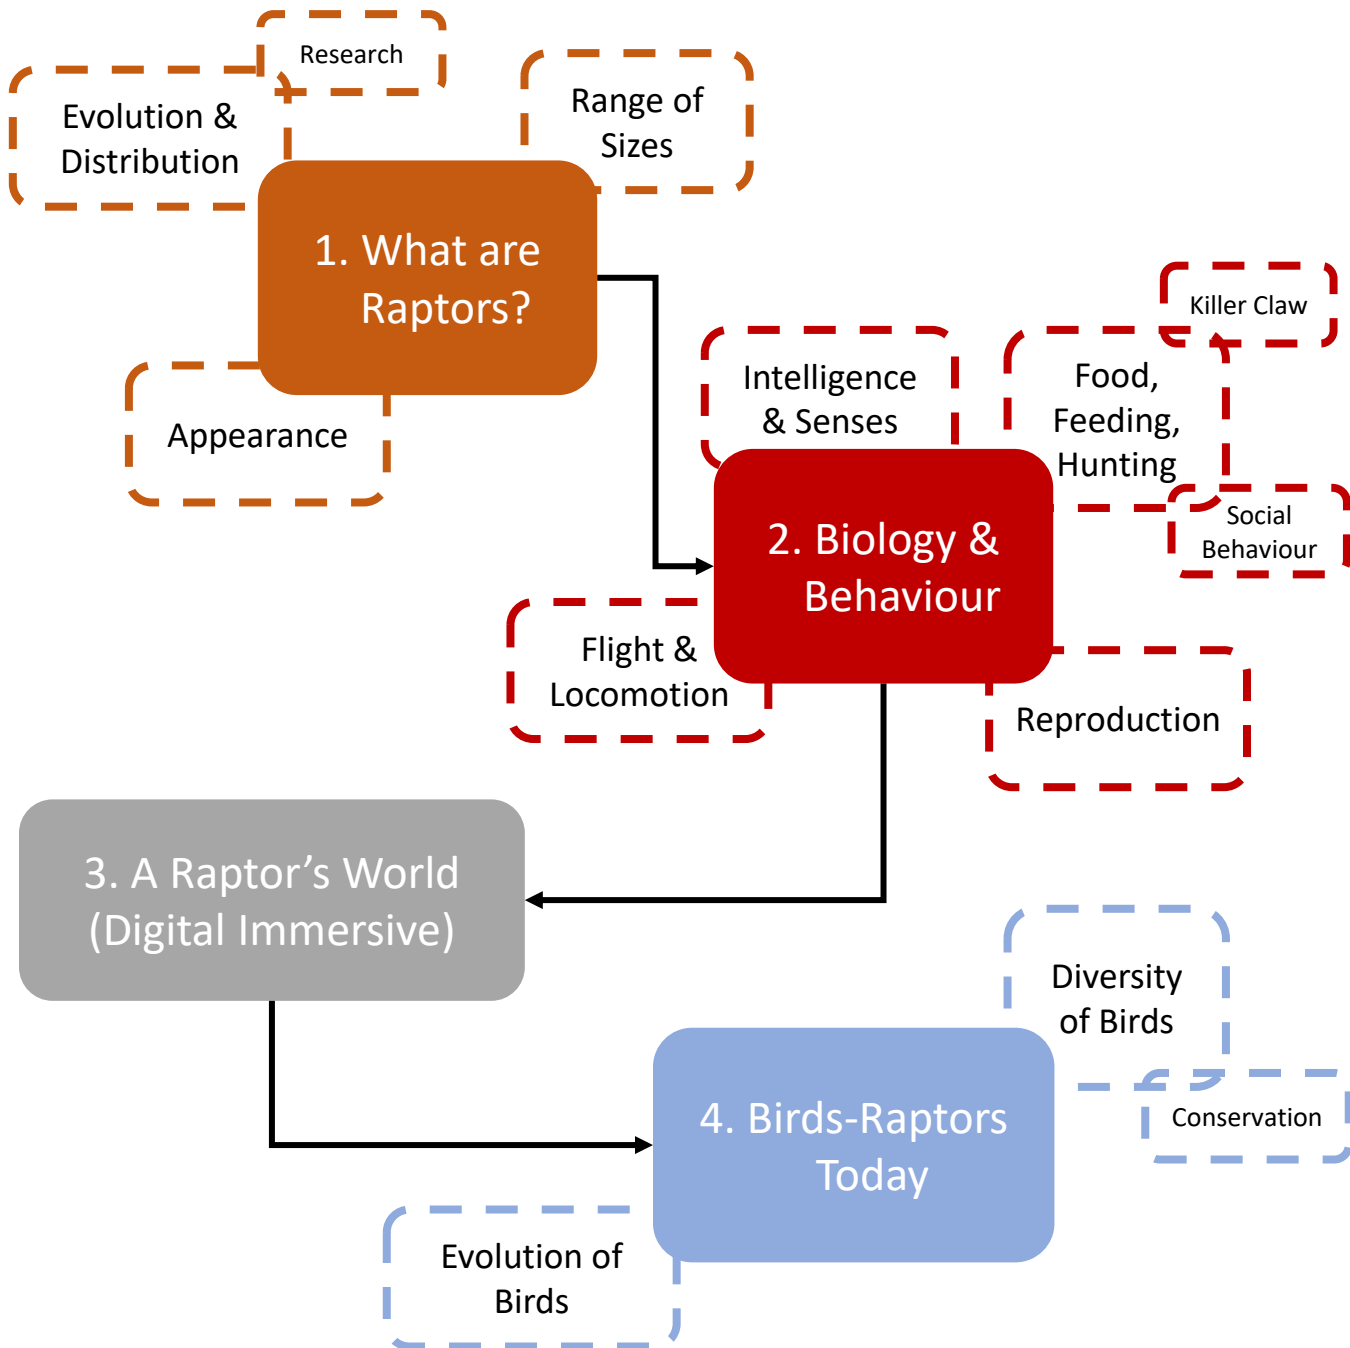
Research

Evolution & Distribution

Range of Sizes

1. What are Raptors?

Appearance

Killer Claw

Intelligence & Senses

Food, Feeding, Hunting

Social Behaviour

2. Biology & Behaviour

Flight & Locomotion

Reproduction

3. A Raptor’s World (Digital Immersive)

Diversity of Birds

Conservation

4. Birds-Raptors Today

Evolution of Birds